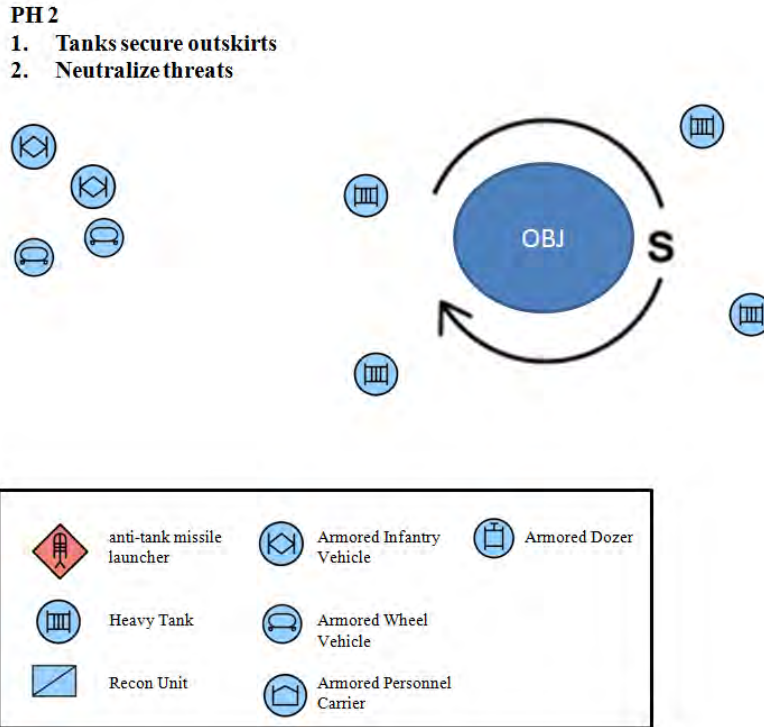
PH 2
1. Tanks secure outskirts
2. Neutralize threats

OBJ

S

| | | |
|---|---|---|
| anti-tank missile launcher | Armored Infantry Vehicle | Armored Dozer |
| Heavy Tank | Armored Wheel Vehicle | |
| Recon Unit | Armored Personnel Carrier | |